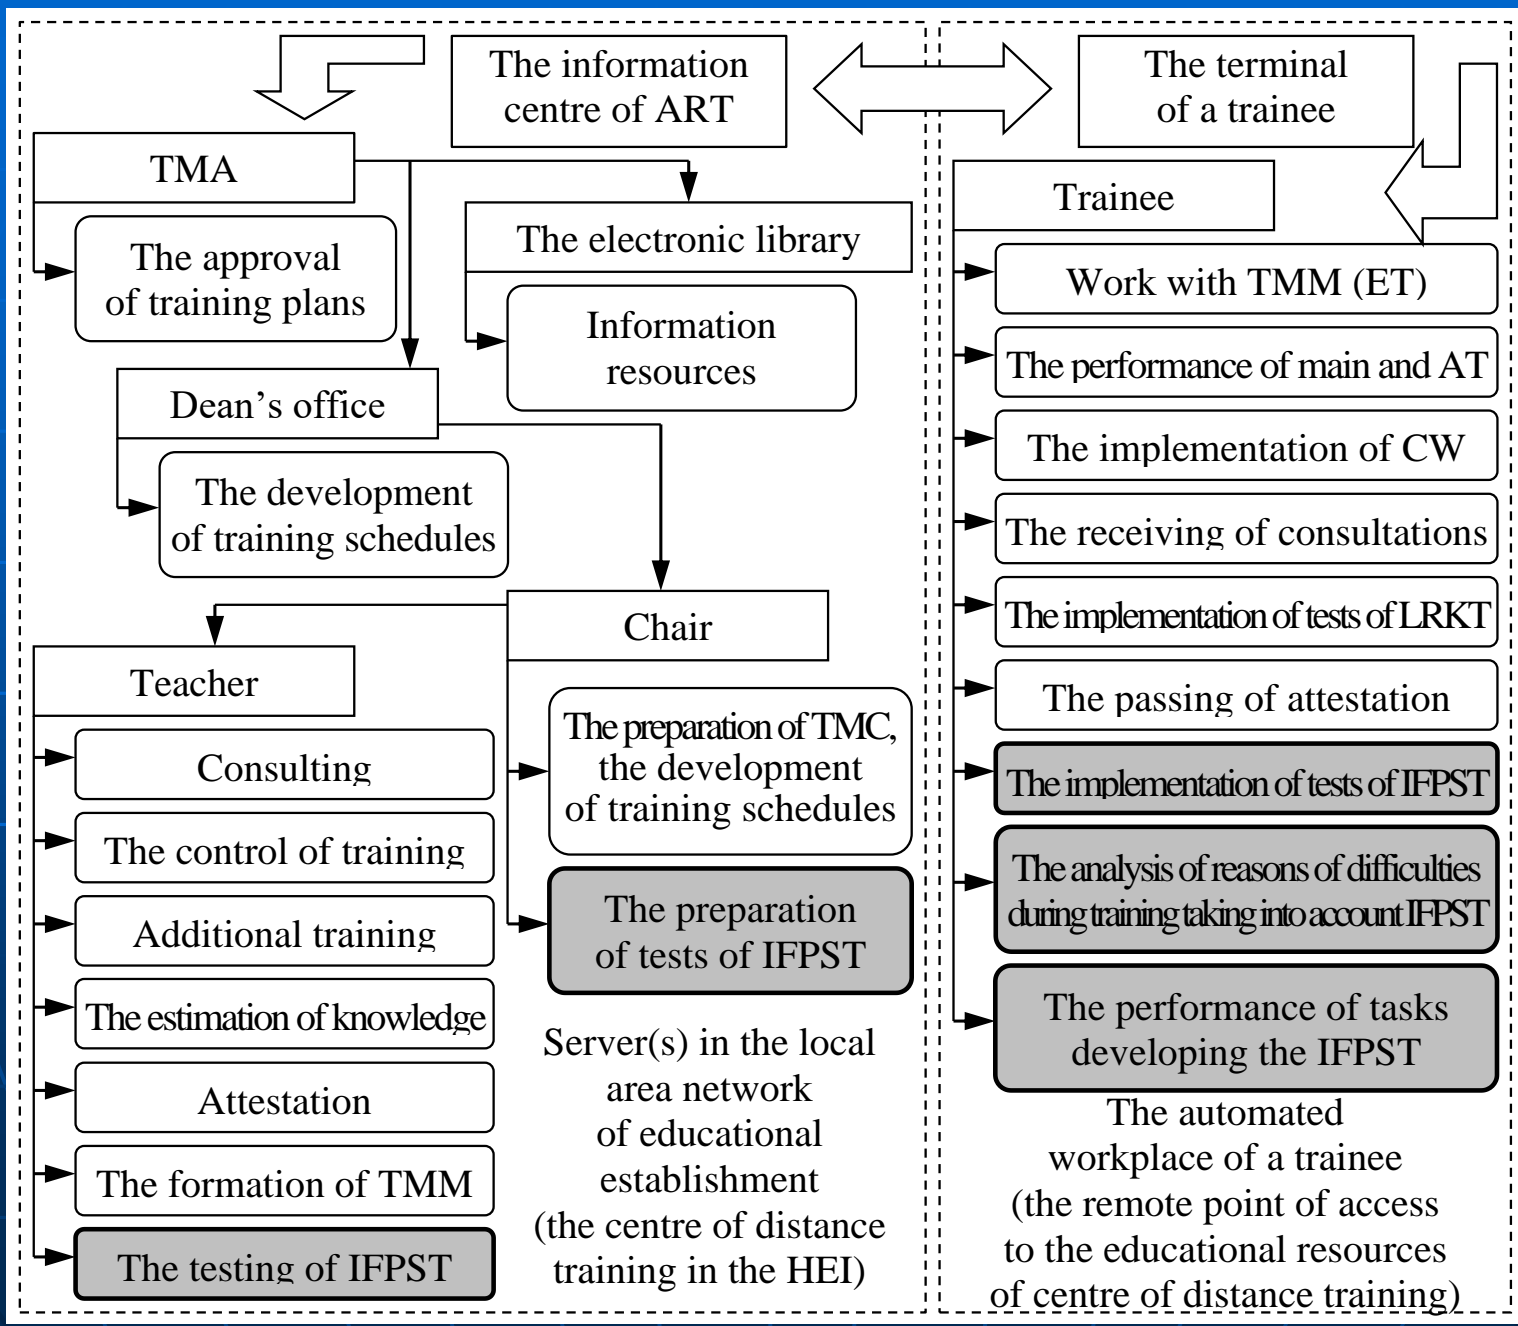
The information centre of ART

The terminal of a trainee

TMA

The approval of training plans

The electronic library

Information resources

Dean’s office

The development of training schedules

Chair

Teacher

Consulting

The control of training

Additional training

The estimation of knowledge

Attestation

The formation of TMM

The testing of IFPST

The preparation of TMC, the development of training schedules

The preparation of tests of IFPST

Server(s) in the local area network of educational establishment (the centre of distance training in the HEI)

Trainee

Work with TMM (ET)

The performance of main and AT

The implementation of CW

The receiving of consultations

The implementation of tests of LRKT

The passing of attestation

The implementation of tests of IFPST

The analysis of reasons of difficulties during training taking into account IFPST

The performance of tasks developing the IFPST

The automated workplace of a trainee (the remote point of access to the educational resources of centre of distance training)